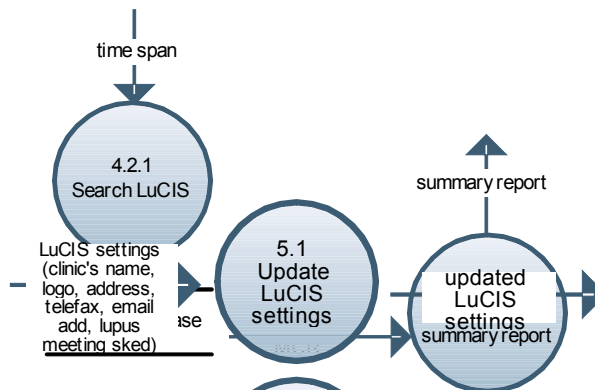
time span

4.2.1
Search LuCIS

summary report

LuCIS settings (clinic's name, logo, address, telefax, email add, lupus meeting sked)

ase

5.1
Update LuCIS settings

updated LuCIS settings

summary report